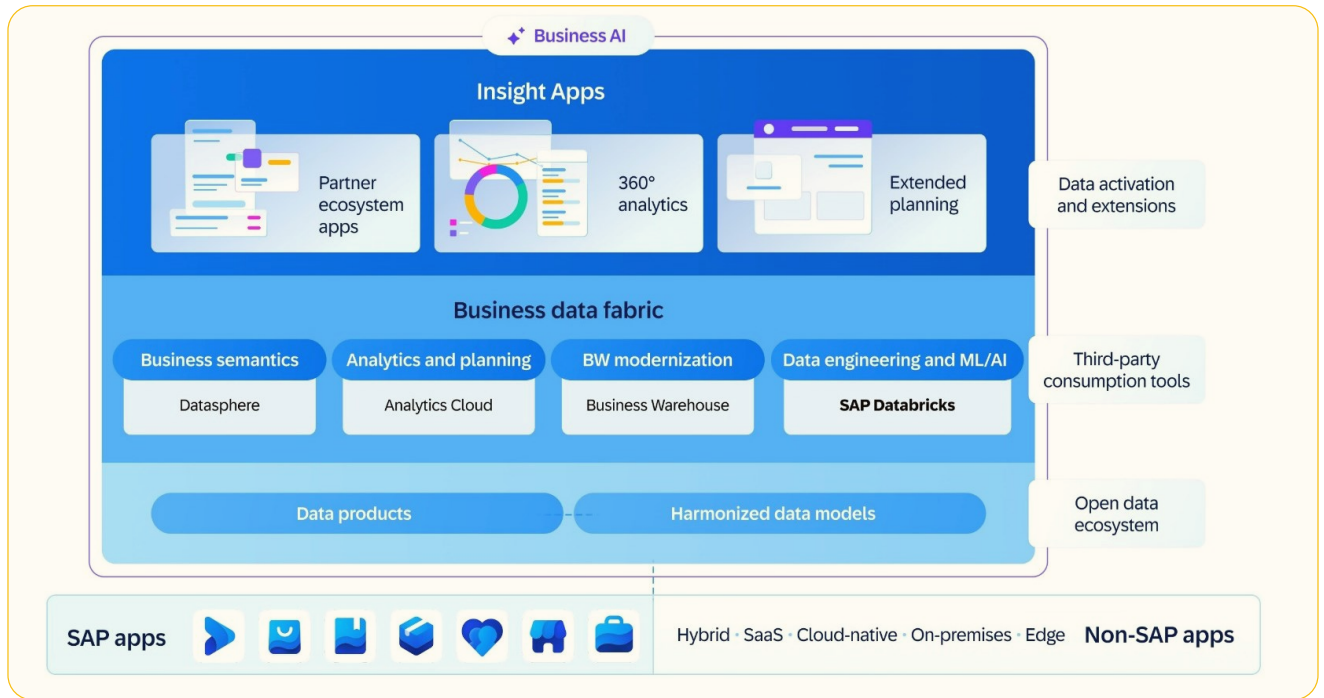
Business AI

Insight Apps

Partner ecosystem apps

360° analytics

Extended planning

Data activation and extensions

Business data fabric

Business semantics

Datasphere

Analytics and planning

Analytics Cloud

BW modernization

Business Warehouse

Data engineering and ML/AI

SAP Databricks

Third-party consumption tools

Data products

Harmonized data models

Open data ecosystem

SAP apps

Hybrid · SaaS · Cloud-native · On-premises · Edge

Non-SAP apps